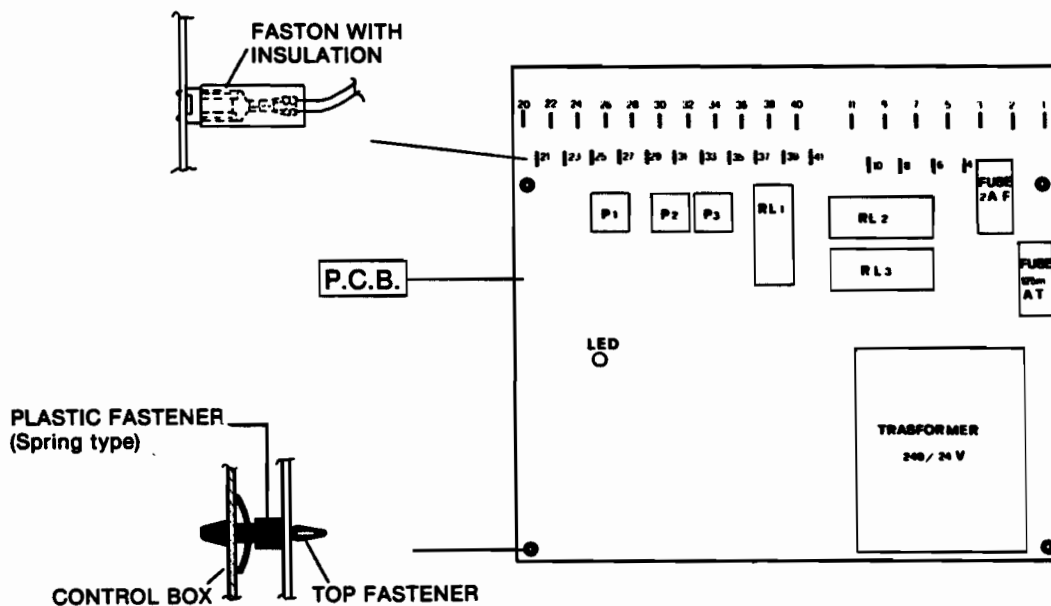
FASTON WITH INSULATION

20 22 24 26 28 30 32 34 36 38 40 11 9 7 5 3 2 1

21 23 25 27 29 31 33 35 37 39 41 10 8 6 4

FUSE 2A F

P1 P2 P3 RL1 RL2 RL3

FUSE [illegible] AT

P.C.B.

LED

PLASTIC FASTENER (Spring type)

TRASFORMER 240/ 24 V

CONTROL BOX

TOP FASTENER